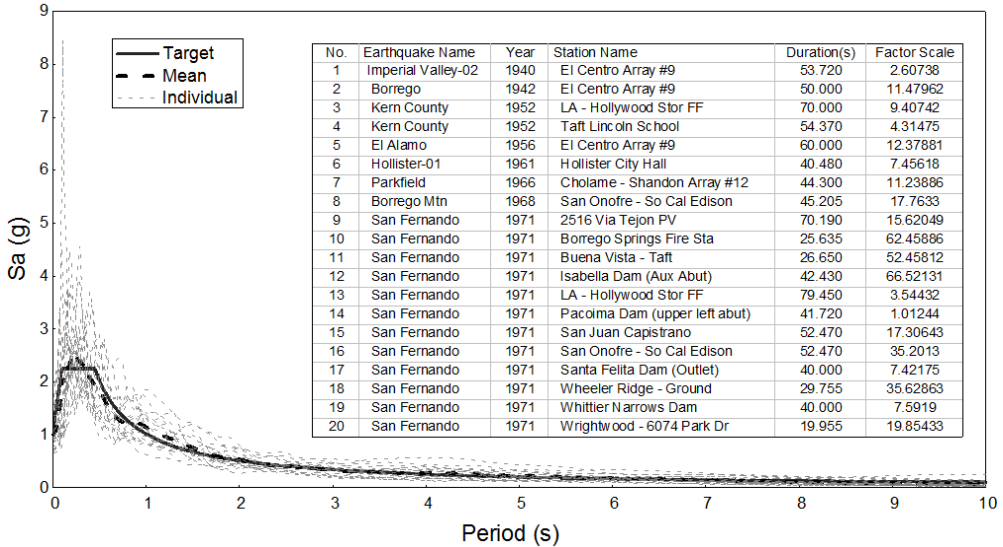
Target
Mean
Individual

| No. | Earthquake Name | Year | Station Name | Duration(s) | Factor Scale |
|---|---|---|---|---|---|
| 1 | Imperial Valley-02 | 1940 | El Centro Array #9 | 53.720 | 2.60738 |
| 2 | Borrego | 1942 | El Centro Array #9 | 50.000 | 11.47962 |
| 3 | Kern County | 1952 | LA - Hollywood Stor FF | 70.000 | 9.40742 |
| 4 | Kern County | 1952 | Taft Lincoln School | 54.370 | 4.31475 |
| 5 | El Alamo | 1956 | El Centro Array #9 | 60.000 | 12.37881 |
| 6 | Hollister-01 | 1961 | Hollister City Hall | 40.480 | 7.45618 |
| 7 | Parkfield | 1966 | Cholame - Shandon Array #12 | 44.300 | 11.23886 |
| 8 | Borrego Mtn | 1968 | San Onofre - So Cal Edison | 45.205 | 17.7633 |
| 9 | San Fernando | 1971 | 2516 Via Tejon PV | 70.190 | 15.62049 |
| 10 | San Fernando | 1971 | Borrego Springs Fire Sta | 25.635 | 62.45886 |
| 11 | San Fernando | 1971 | Buena Vista - Taft | 26.650 | 52.45812 |
| 12 | San Fernando | 1971 | Isabella Dam (Aux Abut) | 42.430 | 66.52131 |
| 13 | San Fernando | 1971 | LA - Hollywood Stor FF | 79.450 | 3.54432 |
| 14 | San Fernando | 1971 | Pacoima Dam (upper left abut) | 41.720 | 1.01244 |
| 15 | San Fernando | 1971 | San Juan Capistrano | 52.470 | 17.30643 |
| 16 | San Fernando | 1971 | San Onofre - So Cal Edison | 52.470 | 35.2013 |
| 17 | San Fernando | 1971 | Santa Felita Dam (Outlet) | 40.000 | 7.42175 |
| 18 | San Fernando | 1971 | Wheeler Ridge - Ground | 29.755 | 35.62863 |
| 19 | San Fernando | 1971 | Whittier Narrows Dam | 40.000 | 7.5919 |
| 20 | San Fernando | 1971 | Wrightwood - 6074 Park Dr | 19.955 | 19.85433 |

Sa (g)
9
8
7
6
5
4
3
2
1
0
0 1 2 3 4 5 6 7 8 9 10
Period (s)